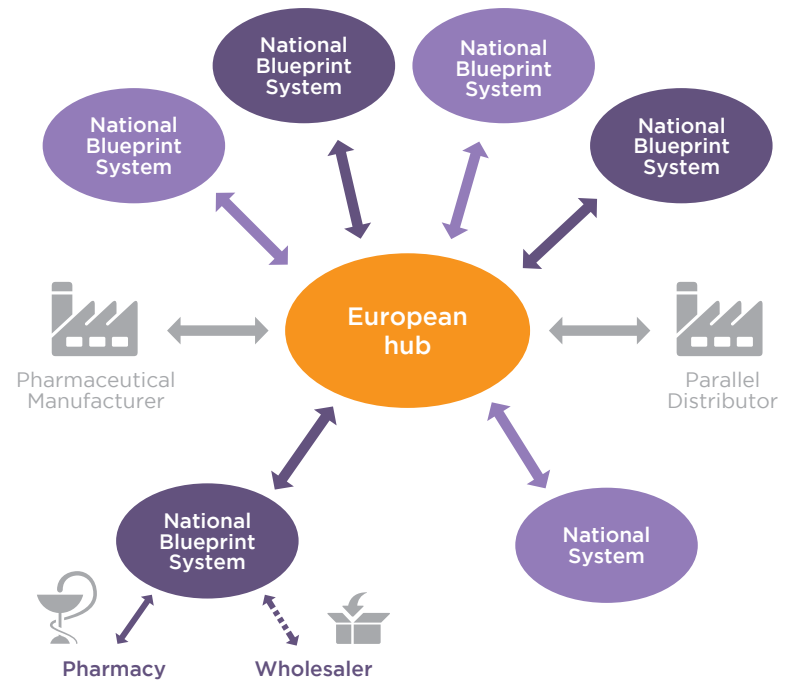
National Blueprint System

National Blueprint System

National Blueprint System

National Blueprint System

Pharmaceutical Manufacturer

European hub

Parallel Distributor

National Blueprint System

National System

Pharmacy

Wholesaler